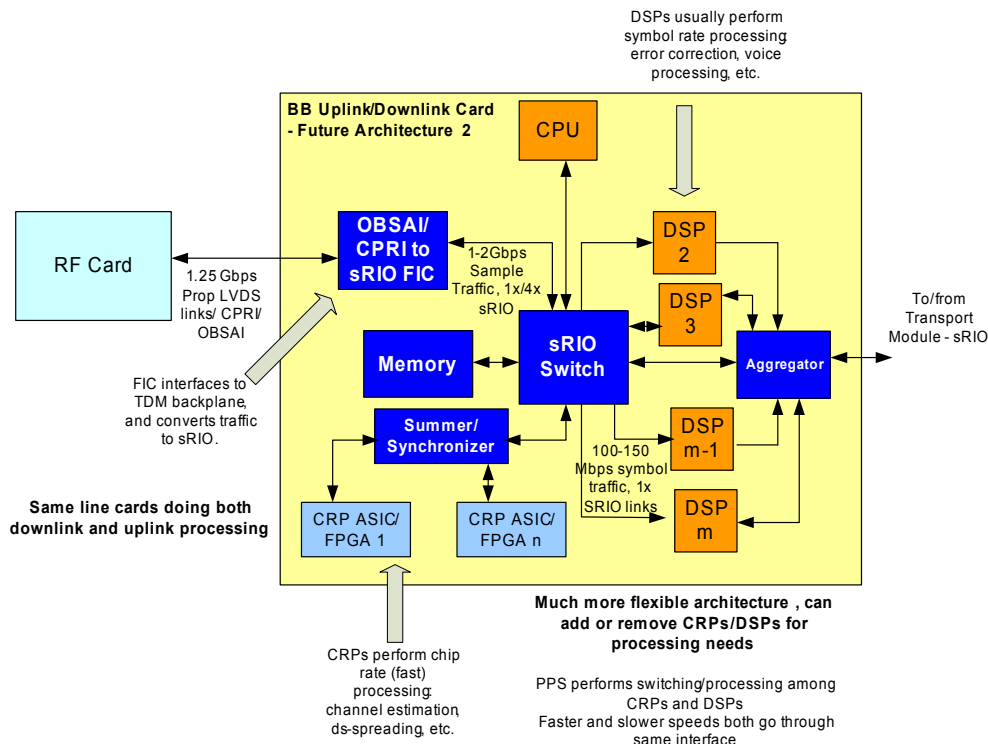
DSPs usually perform symbol rate processing: error correction, voice processing, etc.

BB Uplink/Downlink Card - Future Architecture 2

CPU

RF Card

1.25 Gbps Prop LVDS links/ CPRI/ OBSAI

OBSAI/ CPRI to sRIO FIC

1-2Gbps Sample Traffic, 1x/4x sRIO

DSP 2

DSP 3

To/from Transport Module - sRIO

Memory

sRIO Switch

Aggregator

FIC interfaces to TDM backplane, and converts traffic to sRIO.

Summer/ Synchronizer

100-150 Mbps symbol traffic, 1x SRIO links

DSP m-1

DSP m

Same line cards doing both downlink and uplink processing

CRP ASIC/ FPGA 1

CRP ASIC/ FPGA n

Much more flexible architecture , can add or remove CRPs/DSPs for processing needs

CRPs perform chip rate (fast) processing: channel estimation, ds-spreading, etc.

PPS performs switching/processing among CRPs and DSPs
Faster and slower speeds both go through same interface